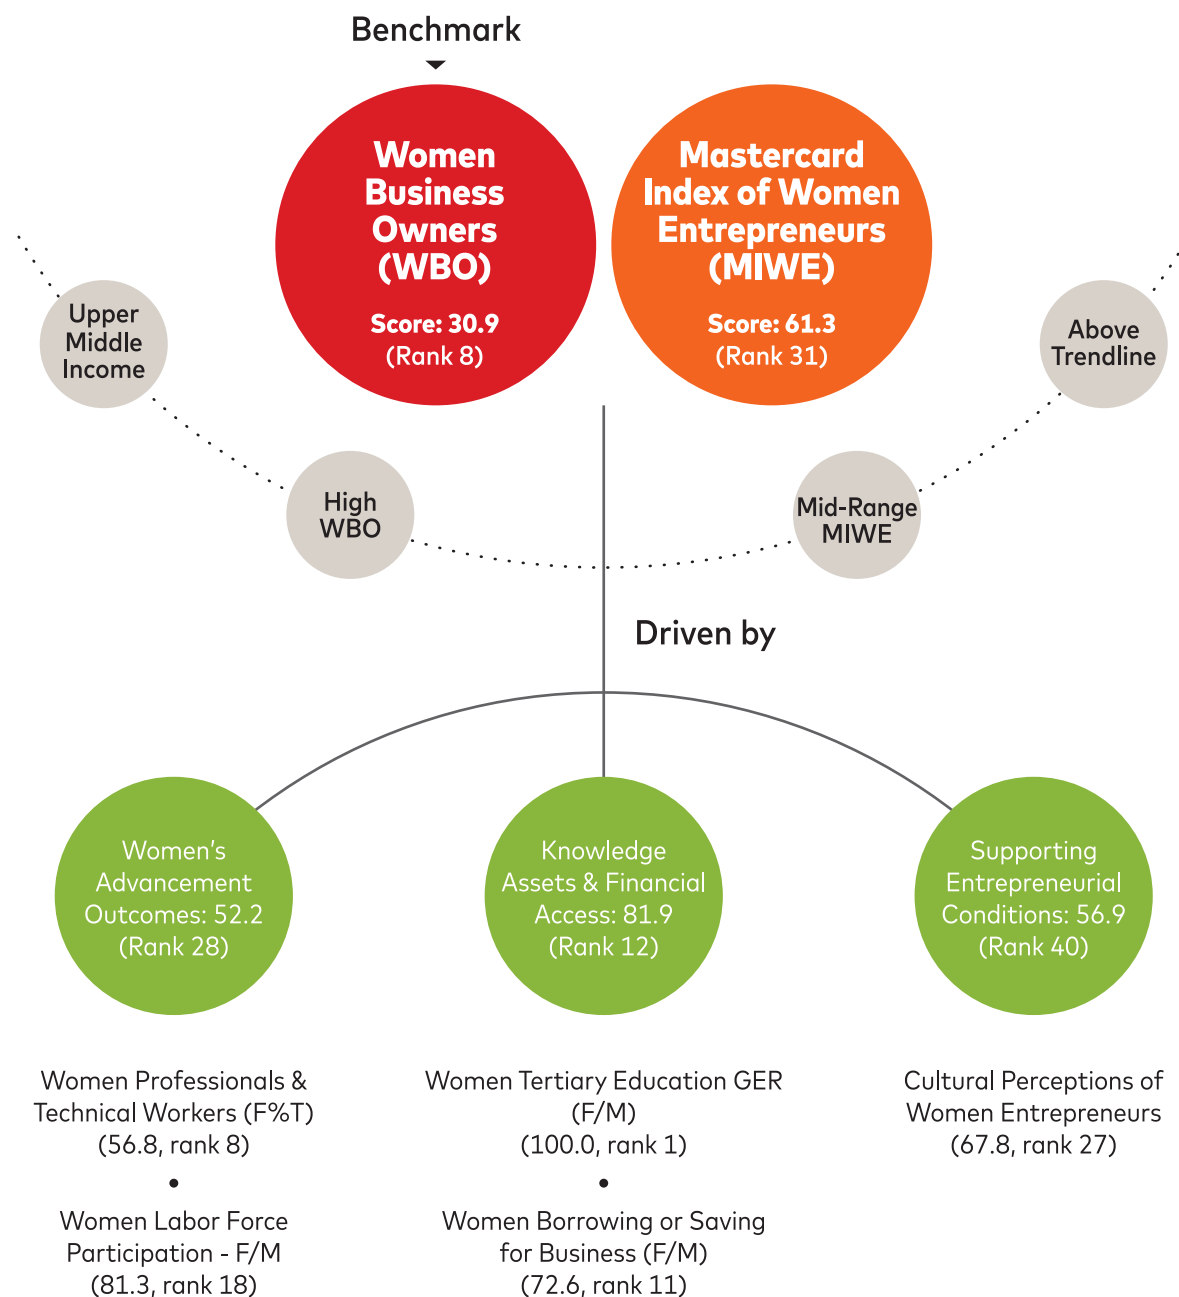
Benchmark

Women Business Owners (WBO)

Score: 30.9
(Rank 8)

Mastercard Index of Women Entrepreneurs (MIWE)

Score: 61.3
(Rank 31)

Upper Middle Income

High WBO

Mid-Range MIWE

Above Trendline

Driven by

Women's Advancement Outcomes: 52.2 (Rank 28)

Knowledge Assets & Financial Access: 81.9 (Rank 12)

Supporting Entrepreneurial Conditions: 56.9 (Rank 40)

Women Professionals & Technical Workers (F%T) (56.8, rank 8)

•

Women Labor Force Participation - F/M (81.3, rank 18)

Women Tertiary Education GER (F/M) (100.0, rank 1)

•

Women Borrowing or Saving for Business (F/M) (72.6, rank 11)

Cultural Perceptions of Women Entrepreneurs (67.8, rank 27)